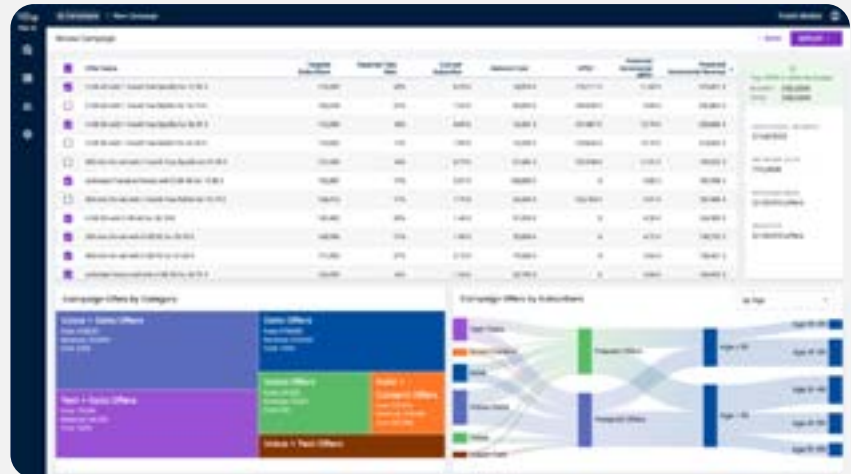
Review Campaign

Offer Name

Campaign Offers By Category

Voice + Data Offers

Data Offers

Text + Data Offers

Voice Offers

Voice + Content Offers

Voice + Text Offers

Campaign Offers by Subscribers

Prepaid Offers

Postpaid Offers

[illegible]